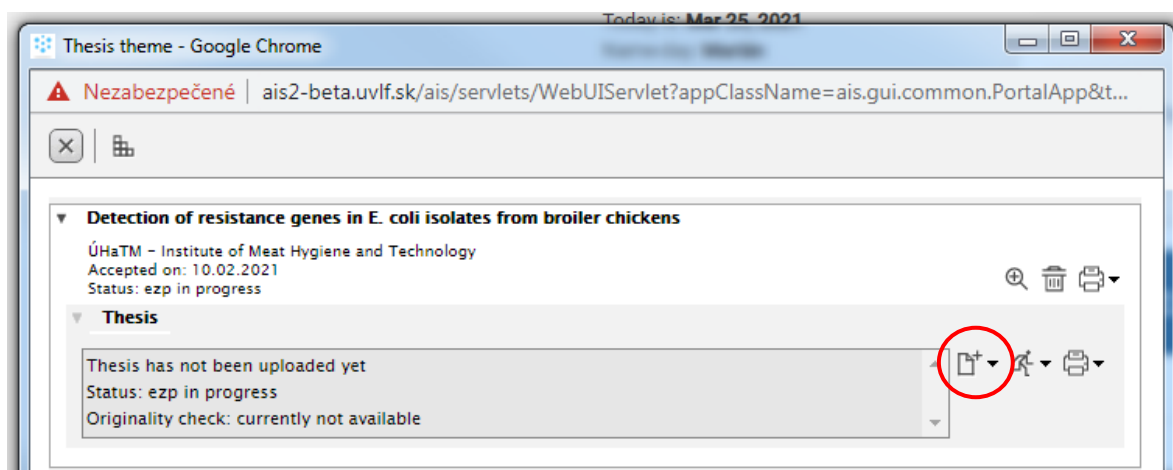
Today is: Mar 25, 2021

Thesis theme - Google Chrome

Nezabezpečené | ais2-beta.uvlf.sk/ais/servlets/WebUIServlet?appClassName=ais.gui.common.PortalApp&t...

Detection of resistance genes in E. coli isolates from broiler chickens

ÚHaTM - Institute of Meat Hygiene and Technology
Accepted on: 10.02.2021
Status: ezp in progress

Thesis

Thesis has not been uploaded yet
Status: ezp in progress
Originality check: currently not available